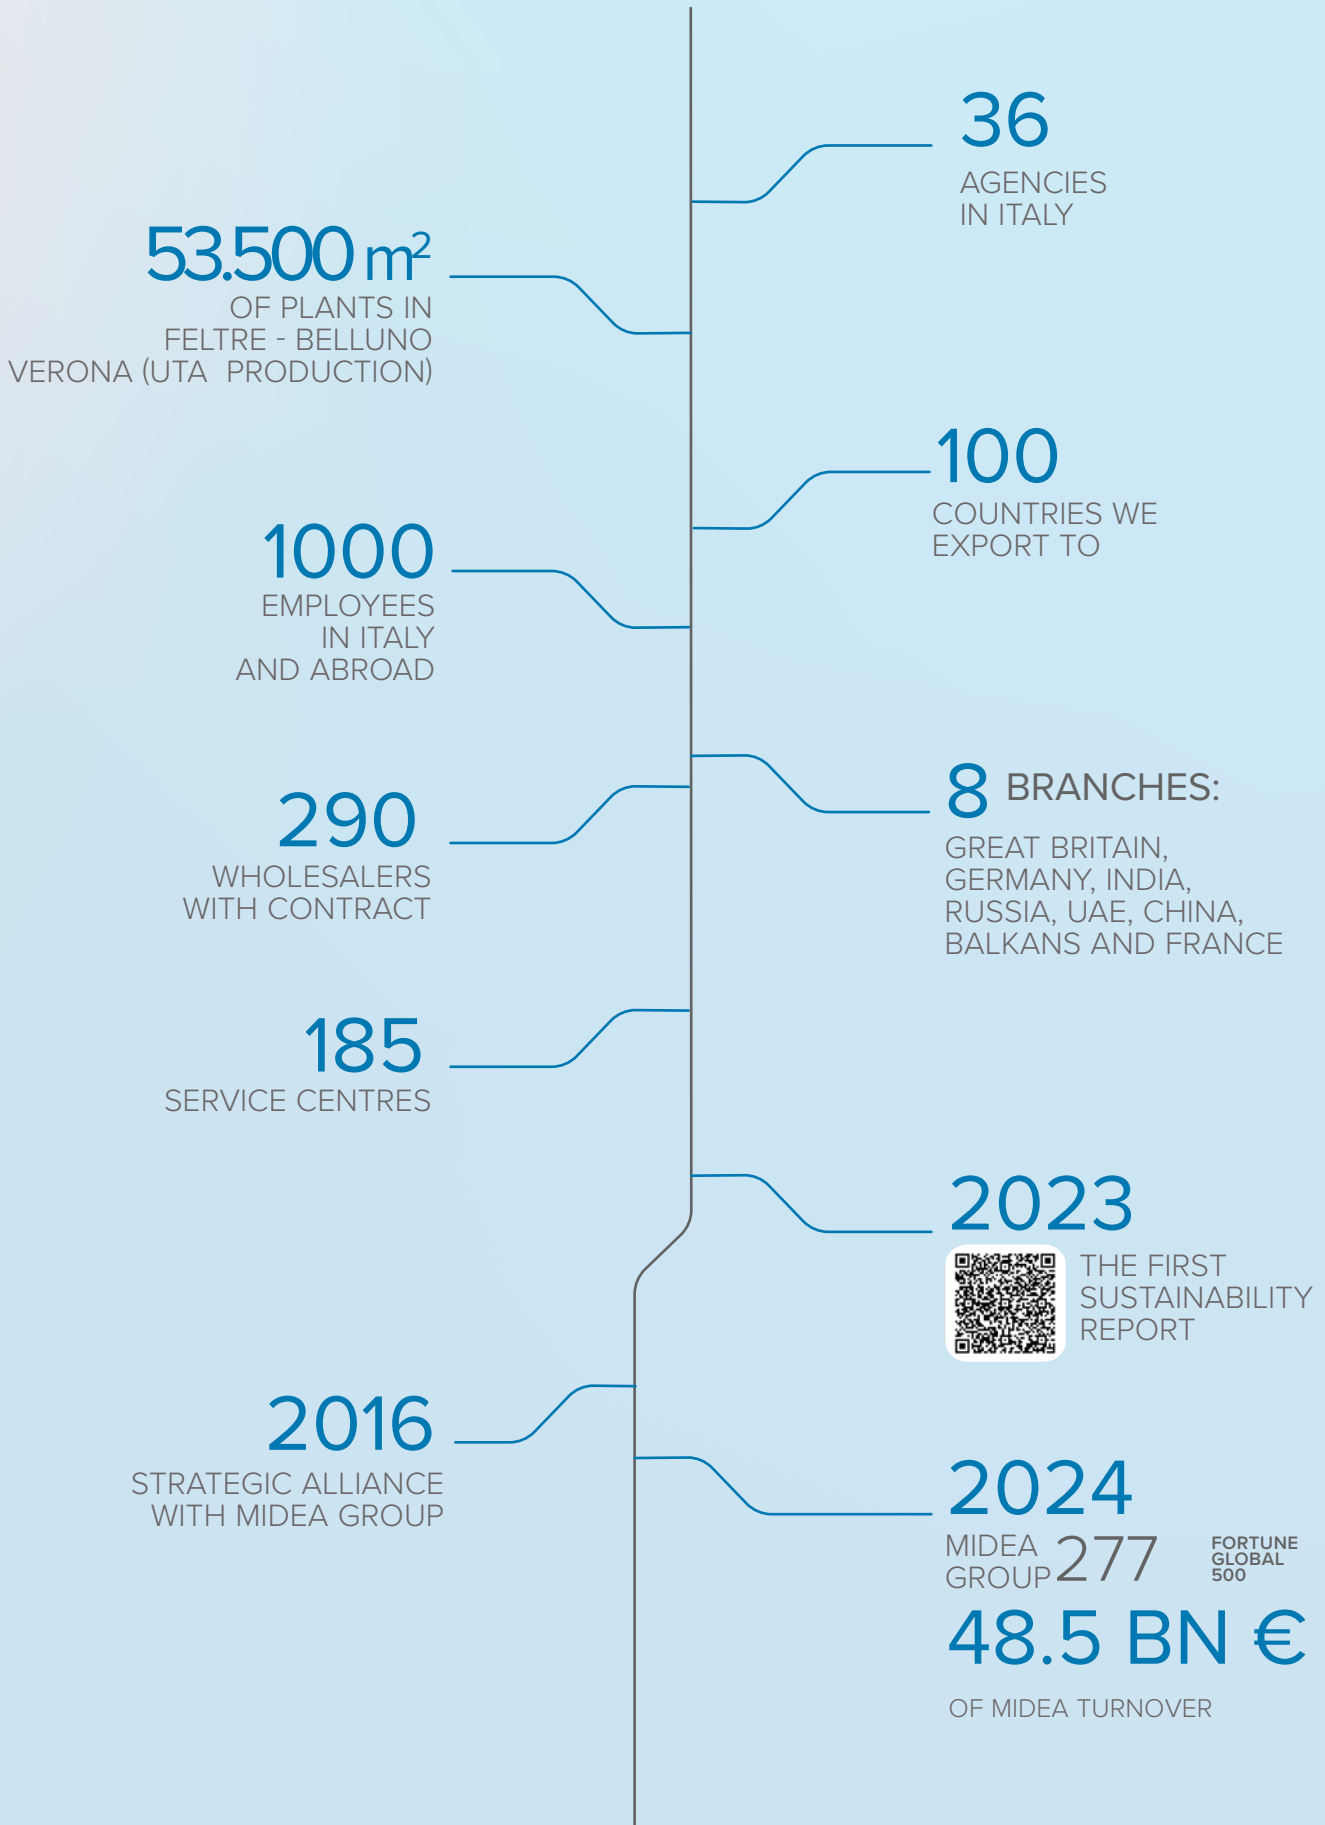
36
AGENCIES
IN ITALY

53.500 $m^2$
OF PLANTS IN
FELTRE - BELLUNO
VERONA (UTA PRODUCTION)

100
COUNTRIES WE
EXPORT TO

1000
EMPLOYEES
IN ITALY
AND ABROAD

8 BRANCHES:
GREAT BRITAIN,
GERMANY, INDIA,
RUSSIA, UAE, CHINA,
BALKANS AND FRANCE

290
WHOLESALERS
WITH CONTRACT

185
SERVICE CENTRES

2023
THE FIRST
SUSTAINABILITY
REPORT

2016
STRATEGIC ALLIANCE
WITH MIDEA GROUP

2024
MIDEA GROUP 277 FORTUNE GLOBAL 500
48.5 BN €
OF MIDEA TURNOVER